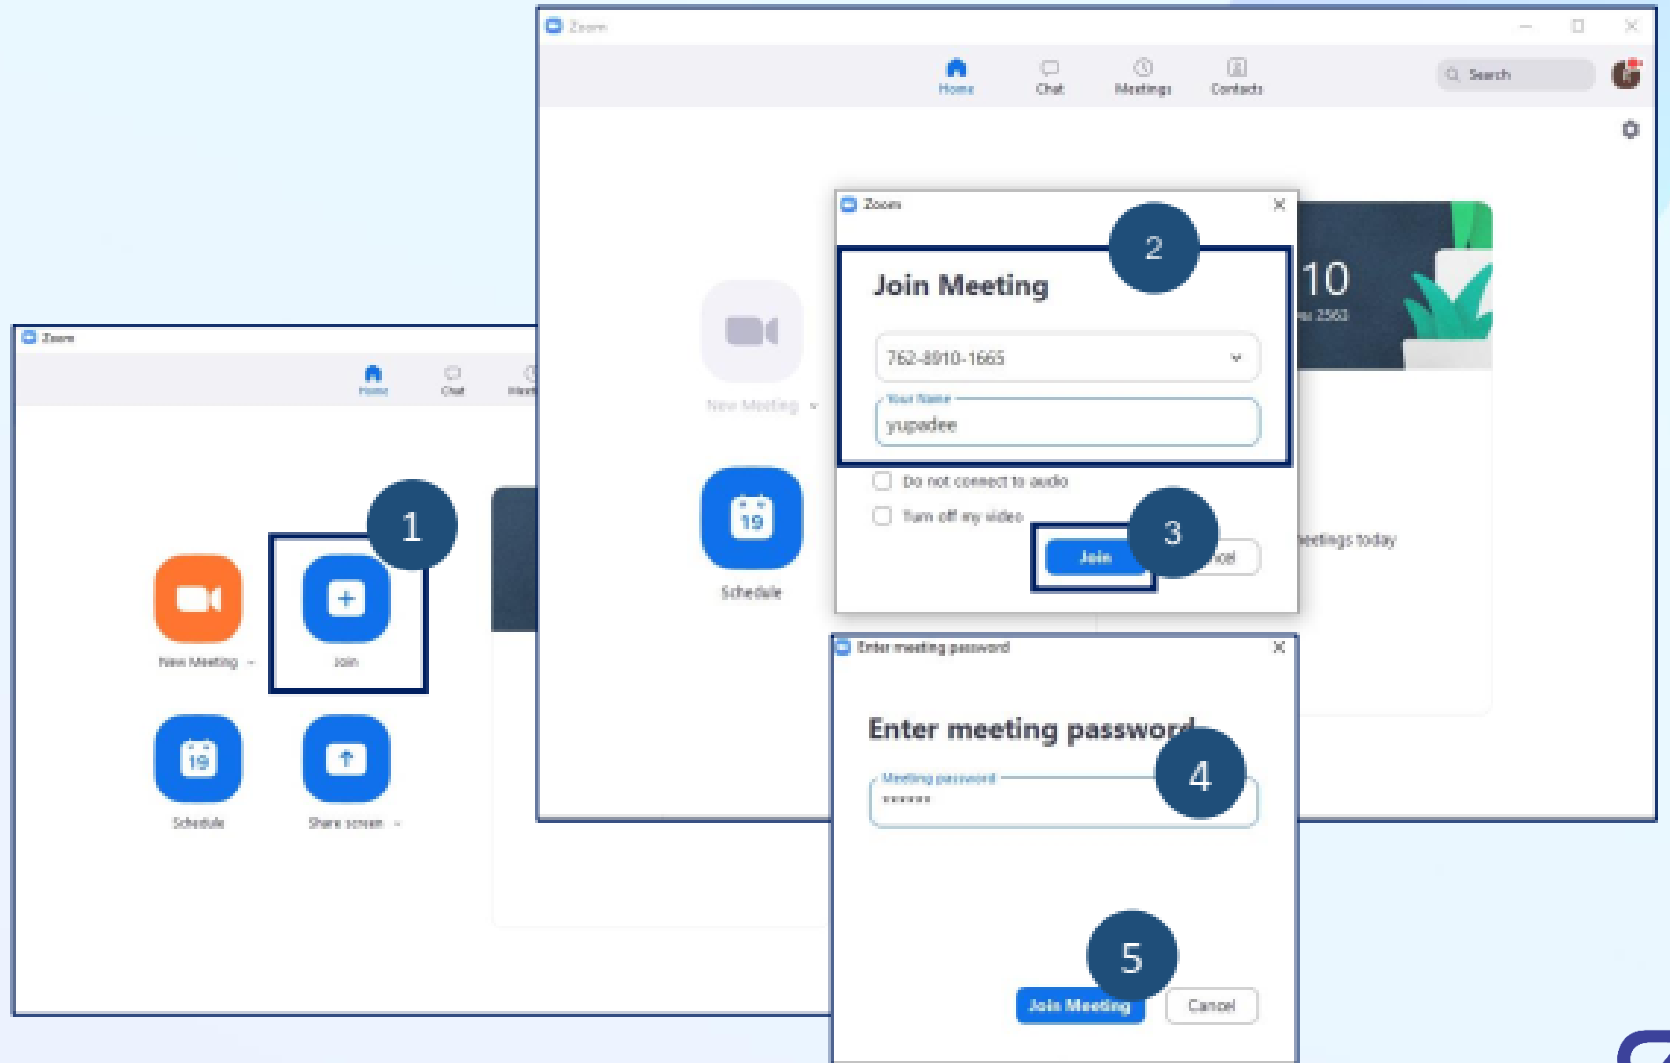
Zoom
Home
Chat
Meetings
Contacts
Search

Zoom
Join Meeting
2
762-8910-1665
Your Name
yupadee
Do not connect to audio
Turn off my video
Join
3
ncel

10
ม 2563
eetings today

New Meeting
19
Schedule

Zoom
Home
Chat
Meet
New Meeting
1
Join
19
Schedule
Share screen

Enter meeting password
Enter meeting password
4
Meeting password
******
5
Join Meeting
Cancel